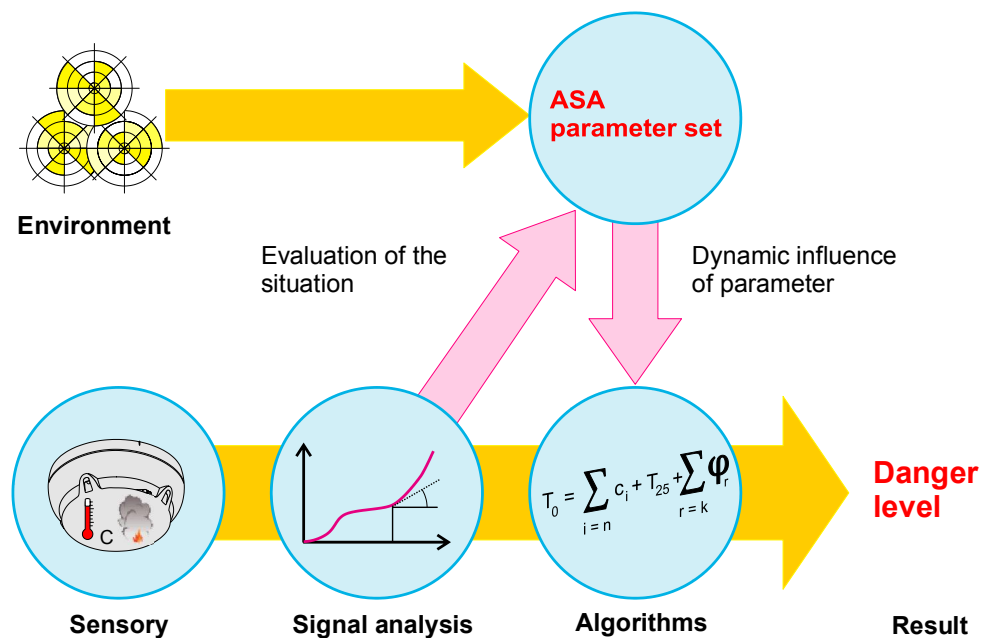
Environment

ASA parameter set

Evaluation of the situation

Dynamic influence of parameter

C

$T_0 = \sum_{i=n} c_i + T_{25} + \sum_{r=k} \varphi_r$

Danger level

Sensory

Signal analysis

Algorithms

Result